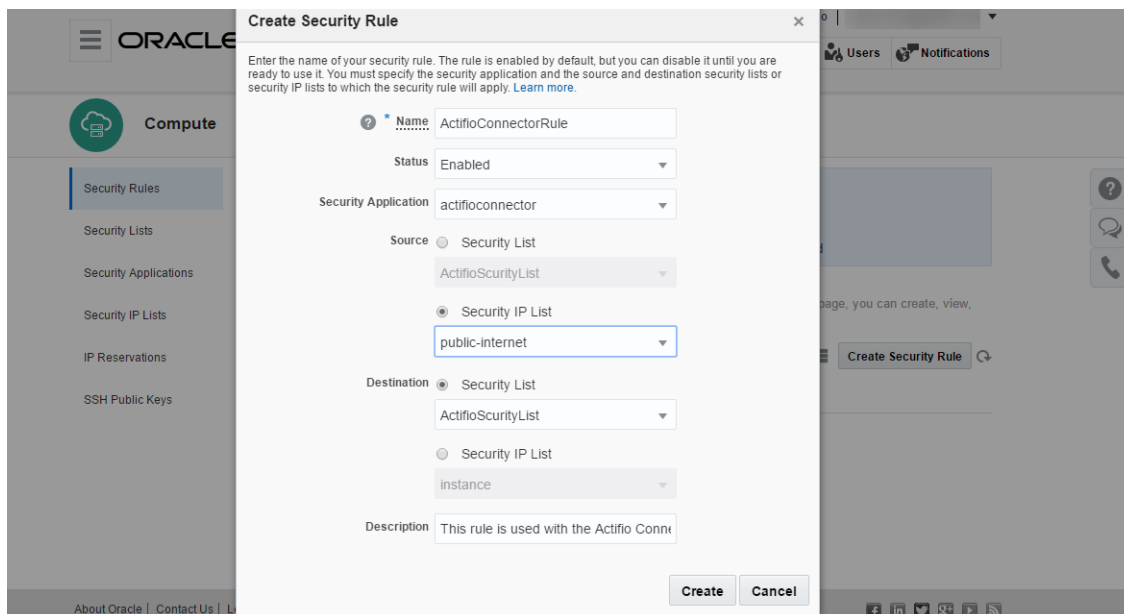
ORACLE

Users Notifications

Compute

Security Rules

Security Lists

Security Applications

Security IP Lists

IP Reservations

SSH Public Keys

page, you can create, view,

Create Security Rule

About Oracle | Contact Us | L

Create Security Rule ×

Enter the name of your security rule. The rule is enabled by default, but you can disable it until you are ready to use it. You must specify the security application and the source and destination security lists or security IP lists to which the security rule will apply. Learn more.

* Name ActifioConnectorRule

Status Enabled

Security Application actifioconnector

Source Security List

ActifioScurityList

Security IP List

public-internet

Destination Security List

ActifioScurityList

Security IP List

instance

Description This rule is used with the Actifio Conn

Create Cancel